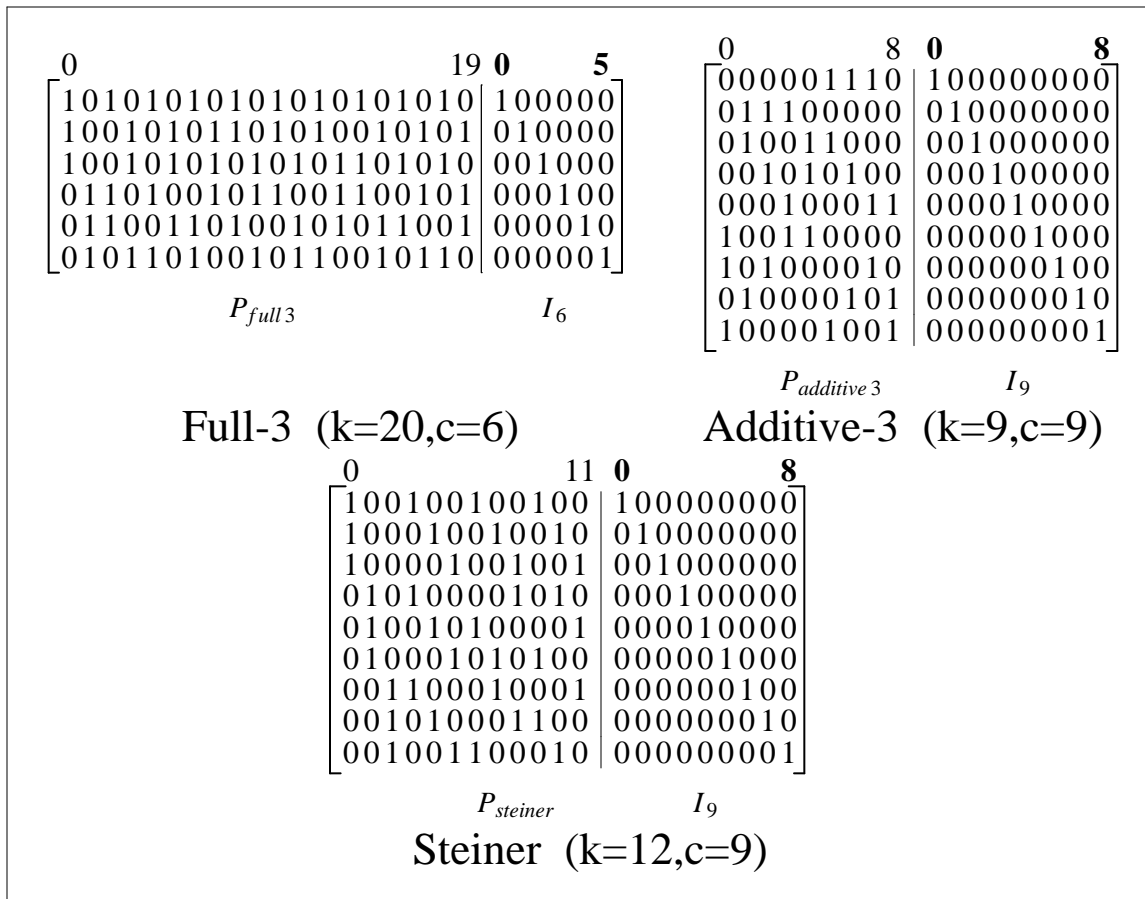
$\left[\begin{array}{c|c} 0 \quad\quad\quad\quad\quad\quad\quad 19 & \mathbf{0} \quad\quad \mathbf{5} \\ 10101010101010101010 & 100000 \\ 10010101101010010101 & 010000 \\ 10010101010101101010 & 001000 \\ 01101001011001100101 & 000100 \\ 01100110100101011001 & 000010 \\ 01011010010110010110 & 000001 \end{array}\right]$

$P_{full3}$ $I_6$

Full-3 (k=20,c=6)

$\left[\begin{array}{c|c} 0 \quad\quad 8 & \mathbf{0} \quad\quad \mathbf{8} \\ 000001110 & 100000000 \\ 011100000 & 010000000 \\ 010011000 & 001000000 \\ 001010100 & 000100000 \\ 000100011 & 000010000 \\ 100110000 & 000001000 \\ 101000010 & 000000100 \\ 010000101 & 000000010 \\ 100001001 & 000000001 \end{array}\right]$

$P_{additive3}$ $I_9$

Additive-3 (k=9,c=9)

$\left[\begin{array}{c|c} 0 \quad\quad\quad 11 & \mathbf{0} \quad\quad \mathbf{8} \\ 100100100100 & 100000000 \\ 100010010010 & 010000000 \\ 100001001001 & 001000000 \\ 010100001010 & 000100000 \\ 010010100001 & 000010000 \\ 010001010100 & 000001000 \\ 001100010001 & 000000100 \\ 001010001100 & 000000010 \\ 001001100010 & 000000001 \end{array}\right]$

$P_{steiner}$ $I_9$

Steiner (k=12,c=9)